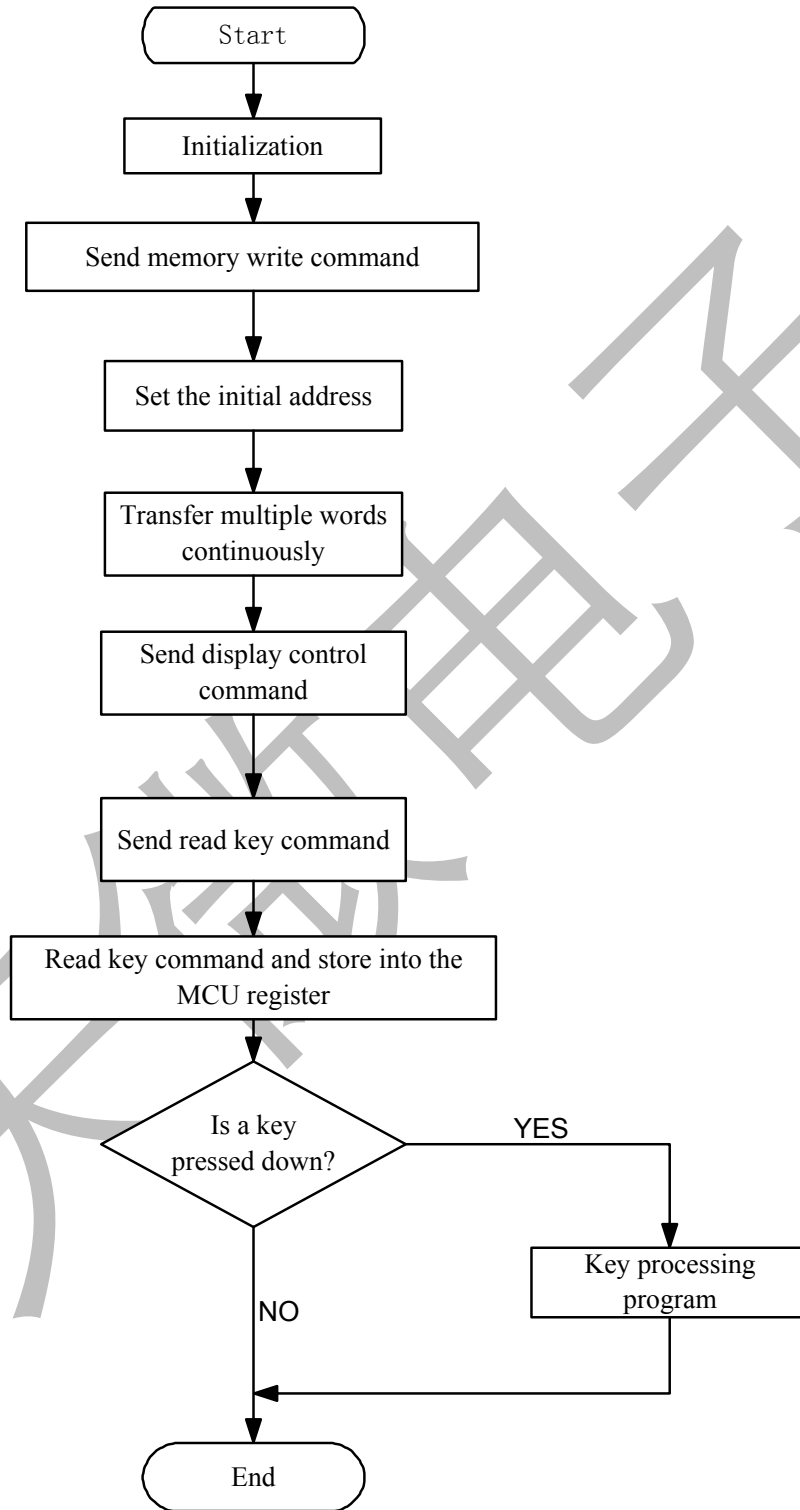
Start

Initialization

Send memory write command

Set the initial address

Transfer multiple words continuously

Send display control command

Send read key command

Read key command and store into the MCU register

Is a key pressed down?

YES

Key processing program

NO

End